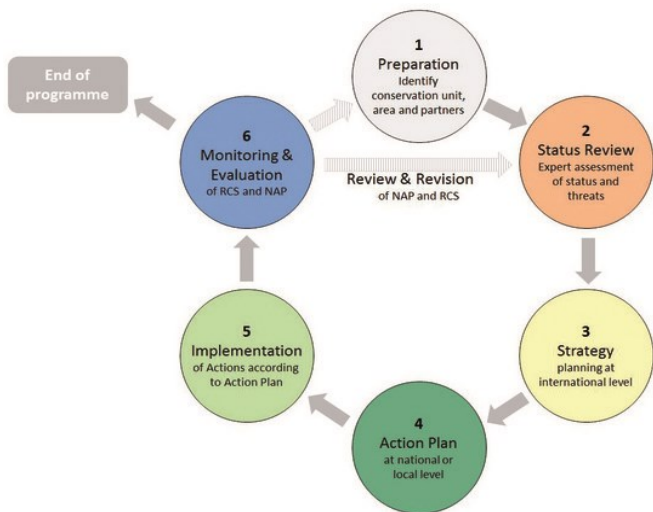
End of programme

1
Preparation
Identify conservation unit, area and partners

2
Status Review
Expert assessment of status and threats

3
Strategy
planning at international level

4
Action Plan
at national or local level

5
Implementation
of Actions according to Action Plan

6
Monitoring & Evaluation
of RCS and NAP

Review & Revision
of NAP and RCS